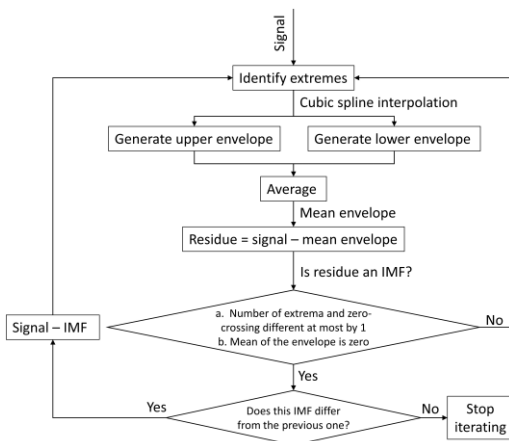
Signal

Identify extremes

Cubic spline interpolation

Generate upper envelope

Generate lower envelope

Average

Mean envelope

Residue = signal – mean envelope

Is residue an IMF?

a. Number of extrema and zero-crossing different at most by 1
b. Mean of the envelope is zero

No

Signal – IMF

Yes

Yes

Does this IMF differ from the previous one?

No

Stop iterating